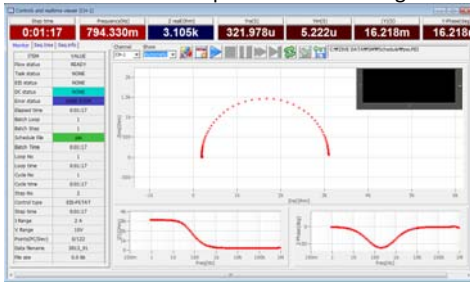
Controls and realtime viewer [CH-1]

Step time
0:01:17

Frequency[Hz]
794.330m

Z real[Ohm]
3.105k

Y[S]
321.978u

Ym[S]
5.222u

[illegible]
16.218m

Y-Phase[deg]
16.218m

Monitor | Seq Info | Data info

| ITEM | VALUE |
|---|---|
| Flow status | READY |
| Task status | NONE |
| EIS status | NONE |
| DC status | NONE |
| Error status | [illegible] |
| Elapsed time | 0:01:17 |
| Batch Loop | 1 |
| Batch Step | 1 |
| Schedule file | ... |
| Batch Time | 0:01:17 |
| Loop No | 1 |
| Loop time | 0:01:17 |
| Cycle No | 1 |
| Cycle time | 0:01:17 |
| Step No | 2 |
| Control type | EIS-PSTAT |
| Step time | 0:01:17 |
| I Range | 2 A |
| V Range | 10V |
| Points(PC/Dev) | 0/122 |
| Data filename | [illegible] |
| File size | 0.0 KB |

Channel
CH-1
Show
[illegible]

C:\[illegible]

2k
1.5k
1k
500
0
-500
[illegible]

Freq[Hz]
Freq[Hz]